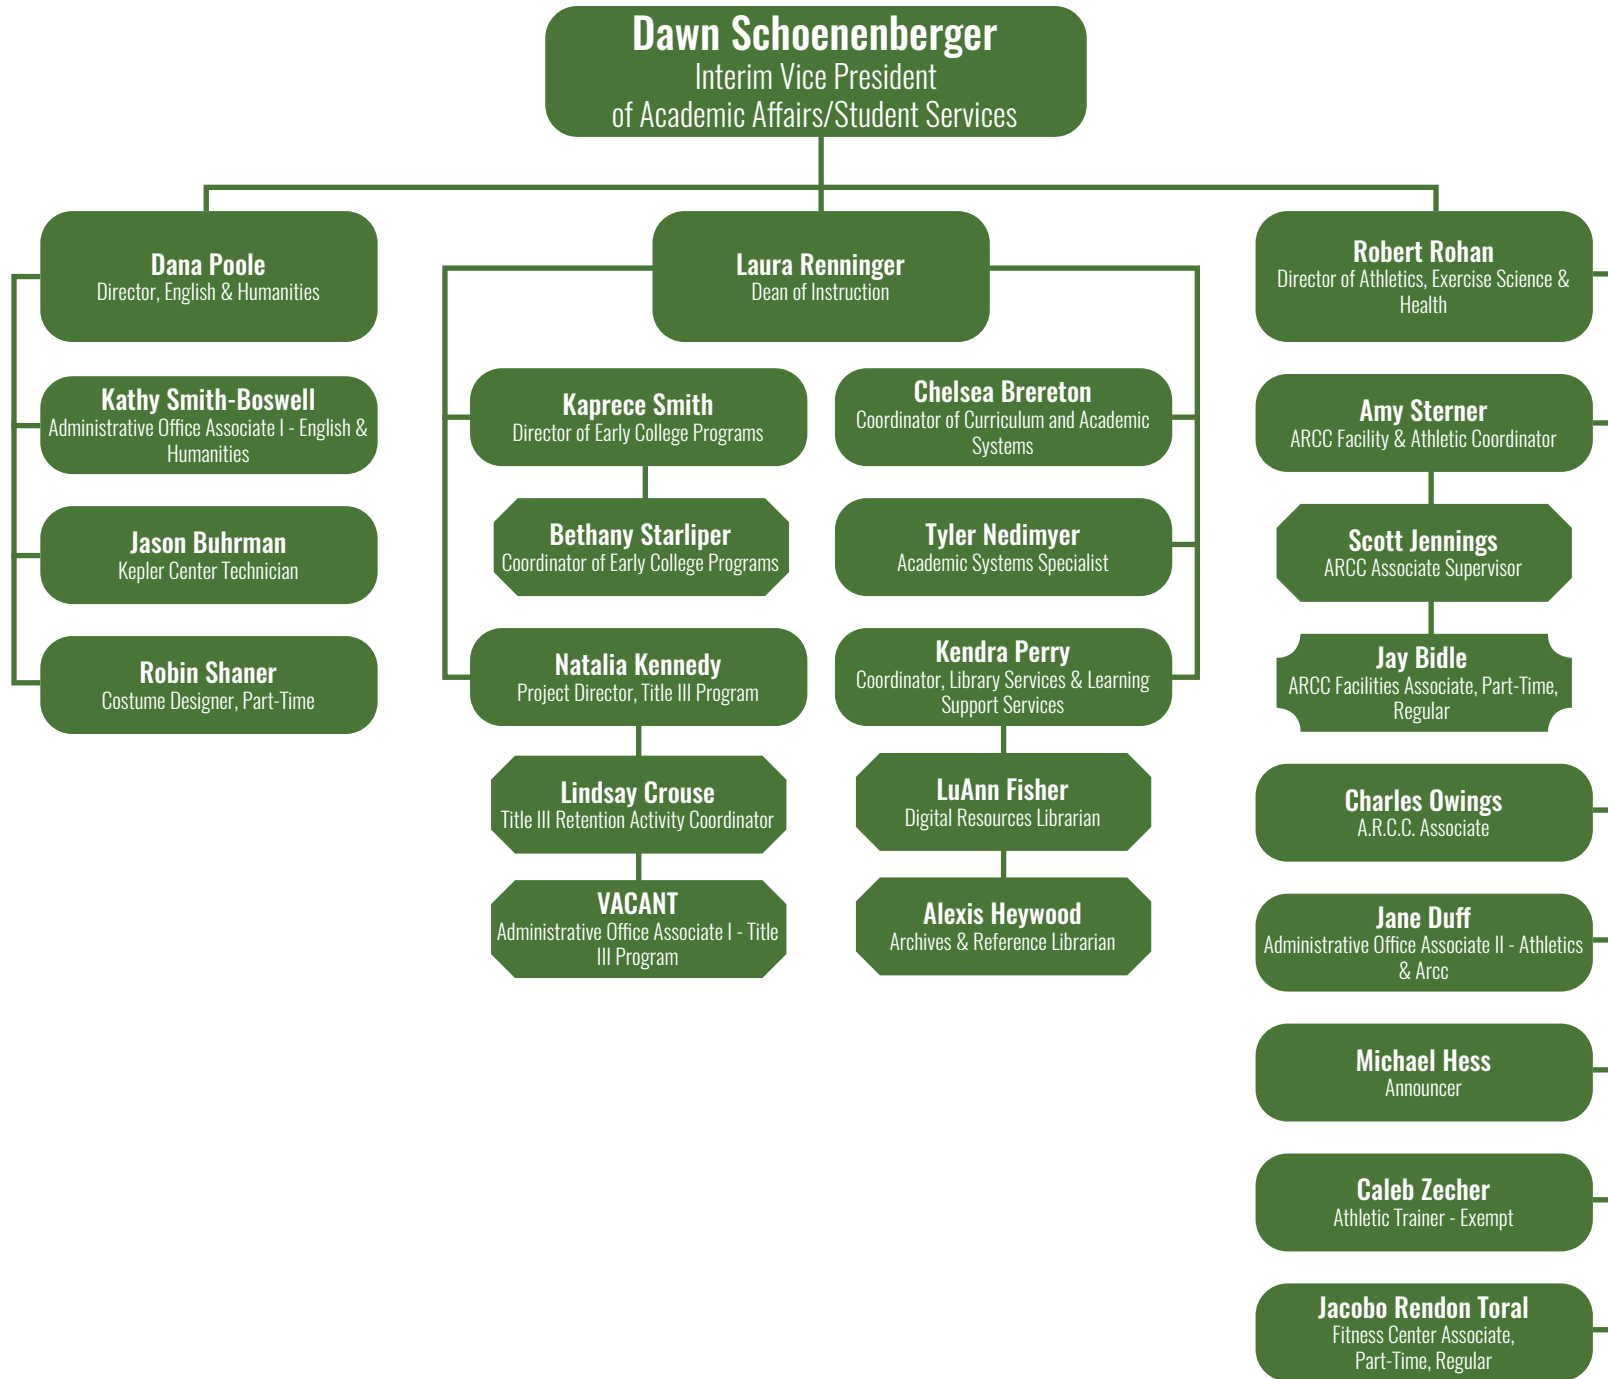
Dawn Schoenenberger
Interim Vice President
of Academic Affairs/Student Services

Dana Poole
Director, English & Humanities

Kathy Smith-Boswell
Administrative Office Associate I - English & Humanities

Jason Buhrman
Kepler Center Technician

Robin Shaner
Costume Designer, Part-Time

Laura Renninger
Dean of Instruction

Kaprece Smith
Director of Early College Programs

Bethany Starliper
Coordinator of Early College Programs

Natalia Kennedy
Project Director, Title III Program

Lindsay Crouse
Title III Retention Activity Coordinator

VACANT
Administrative Office Associate I - Title III Program

Chelsea Brereton
Coordinator of Curriculum and Academic Systems

Tyler Nedimyer
Academic Systems Specialist

Kendra Perry
Coordinator, Library Services & Learning Support Services

LuAnn Fisher
Digital Resources Librarian

Alexis Heywood
Archives & Reference Librarian

Robert Rohan
Director of Athletics, Exercise Science & Health

Amy Sterner
ARCC Facility & Athletic Coordinator

Scott Jennings
ARCC Associate Supervisor

Jay Bidle
ARCC Facilities Associate, Part-Time, Regular

Charles Owings
A.R.C.C. Associate

Jane Duff
Administrative Office Associate II - Athletics & Arcc

Michael Hess
Announcer

Caleb Zecher
Athletic Trainer - Exempt

Jacobo Rendon Toral
Fitness Center Associate, Part-Time, Regular